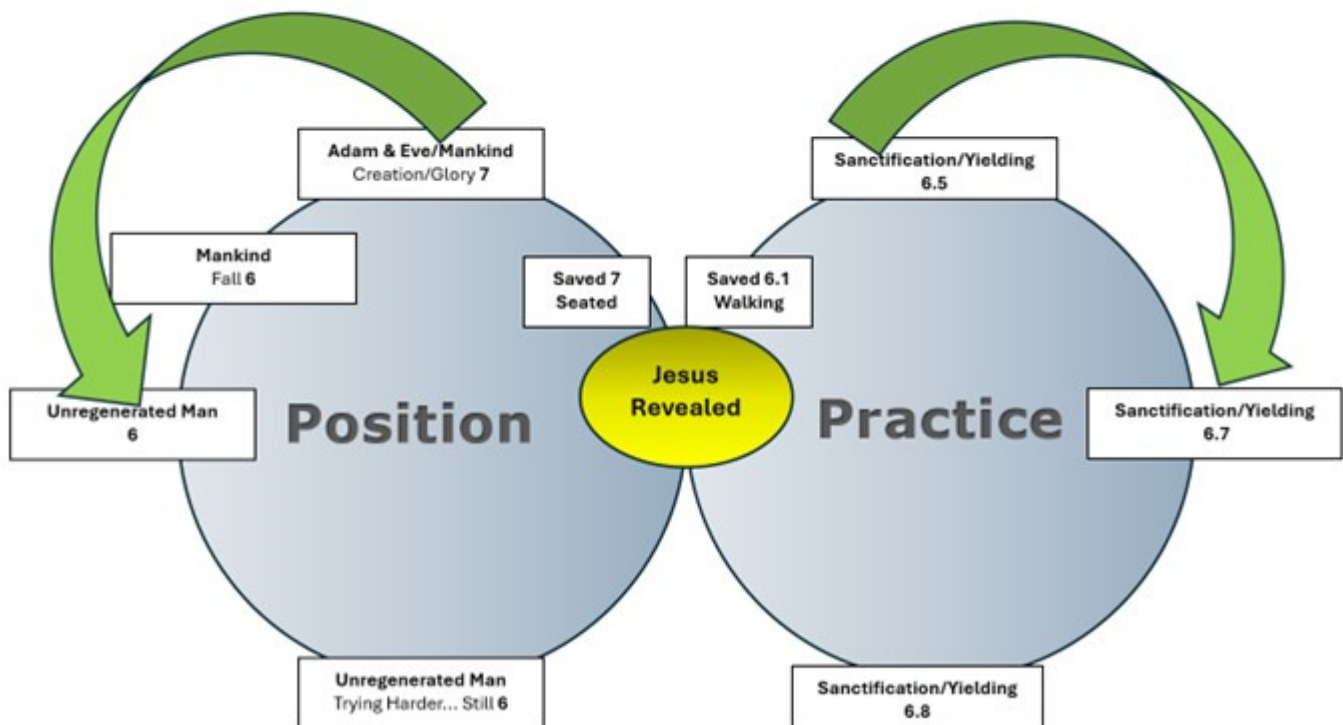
Adam & Eve/Mankind
Creation/Glory 7

Mankind
Fall 6

Unregenerated Man
6

Position

Unregenerated Man
Trying Harder... Still 6

Saved 7
Seated

Jesus Revealed

Saved 6.1
Walking

Sanctification/Yielding
6.5

Practice

Sanctification/Yielding
6.7

Sanctification/Yielding
6.8